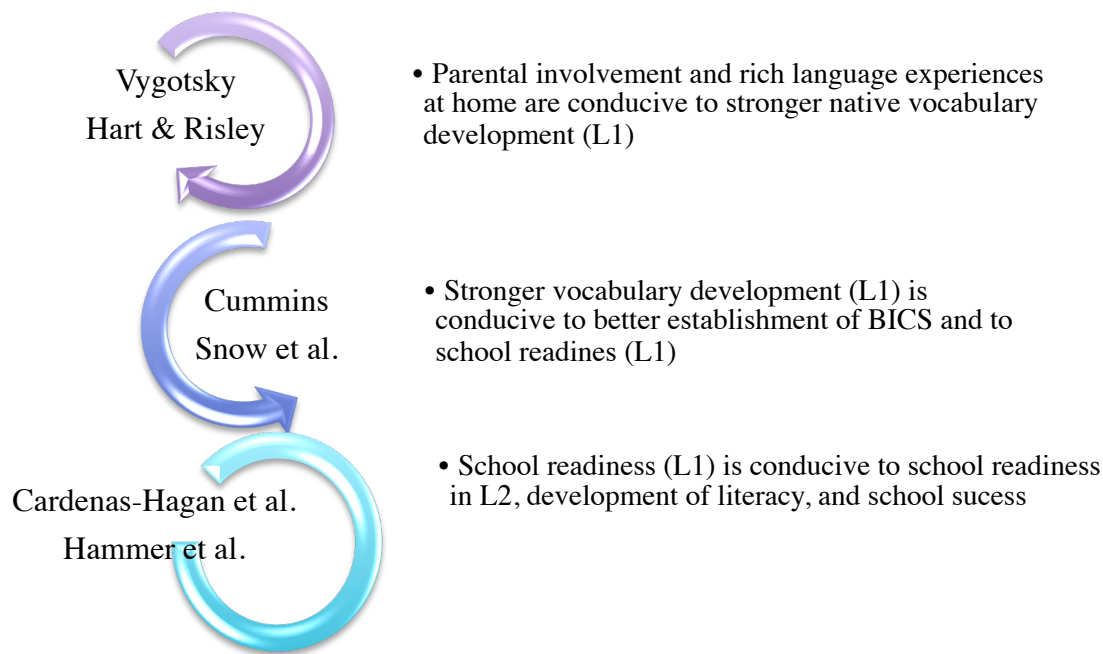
Vygotsky
Hart & Risley

• Parental involvement and rich language experiences at home are conducive to stronger native vocabulary development (L1)

Cummins
Snow et al.

• Stronger vocabulary development (L1) is conducive to better establishment of BICS and to school readines (L1)

Cardenas-Hagan et al.
Hammer et al.

• School readiness (L1) is conducive to school readiness in L2, development of literacy, and school sucess